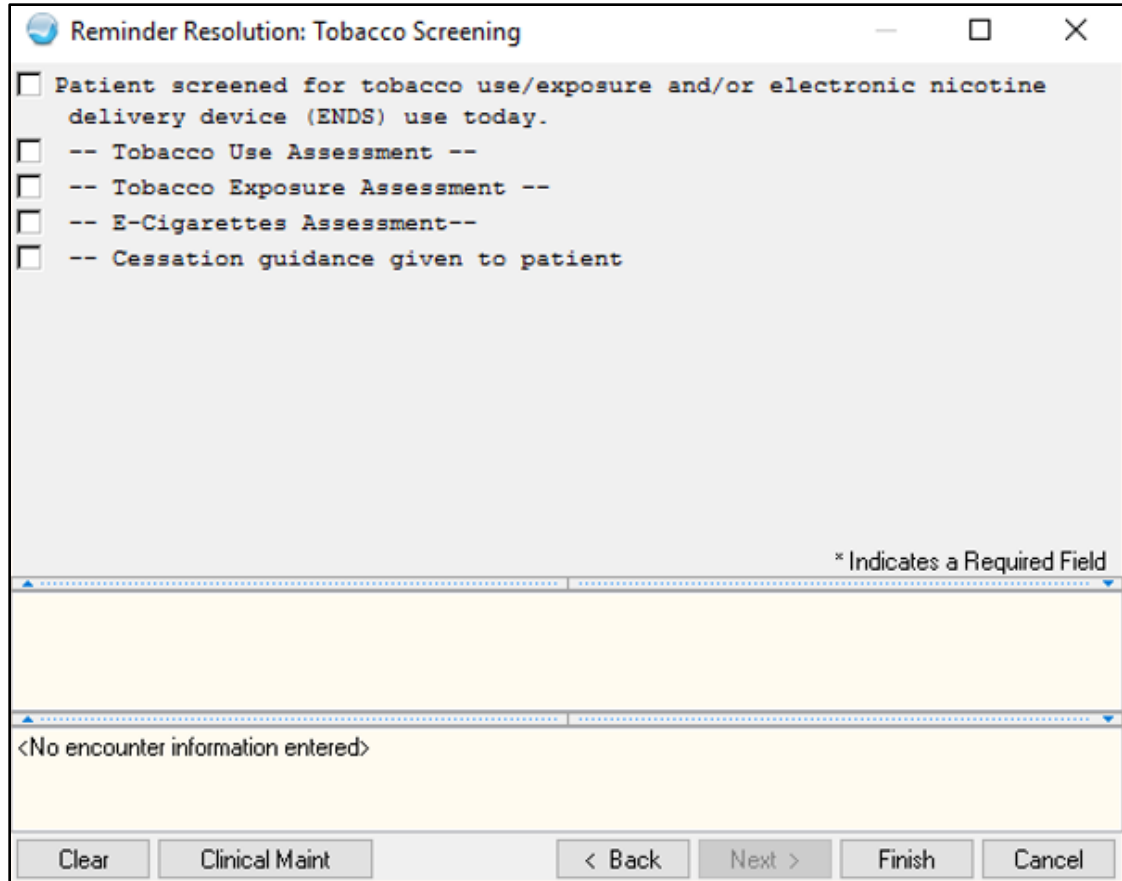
Reminder Resolution: Tobacco Screening

Patient screened for tobacco use/exposure and/or electronic nicotine delivery device (ENDS) use today.

-- Tobacco Use Assessment --

-- Tobacco Exposure Assessment --

-- E-Cigarettes Assessment--

-- Cessation guidance given to patient

* Indicates a Required Field

<No encounter information entered>

Clear | Clinical Maint | < Back | Next > | Finish | Cancel